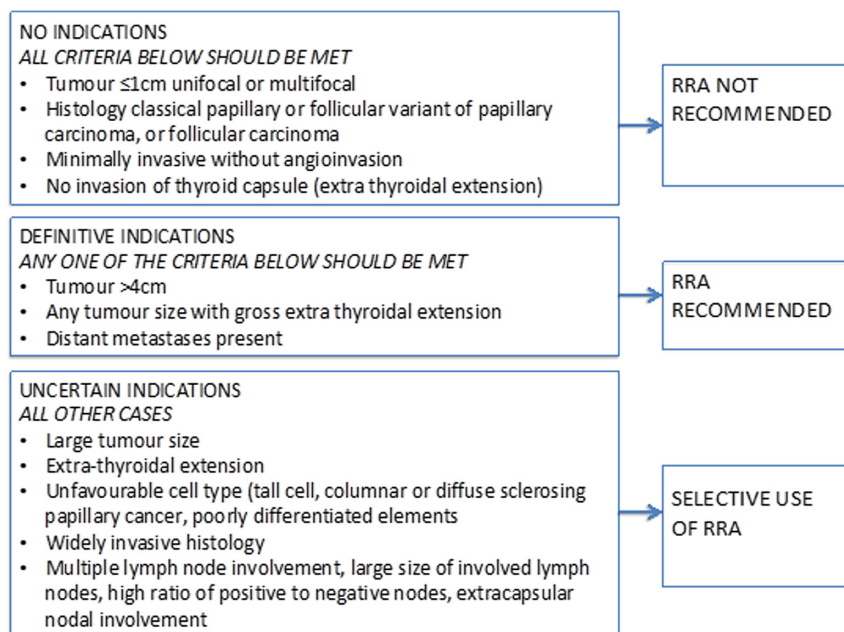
NO INDICATIONS
*ALL CRITERIA BELOW SHOULD BE MET*
- Tumour ≤1cm unifocal or multifocal
- Histology classical papillary or follicular variant of papillary carcinoma, or follicular carcinoma
- Minimally invasive without angioinvasion
- No invasion of thyroid capsule (extra thyroidal extension)

RRA NOT RECOMMENDED

DEFINITIVE INDICATIONS
*ANY ONE OF THE CRITERIA BELOW SHOULD BE MET*
- Tumour >4cm
- Any tumour size with gross extra thyroidal extension
- Distant metastases present

RRA RECOMMENDED

UNCERTAIN INDICATIONS
*ALL OTHER CASES*
- Large tumour size
- Extra-thyroidal extension
- Unfavourable cell type (tall cell, columnar or diffuse sclerosing papillary cancer, poorly differentiated elements
- Widely invasive histology
- Multiple lymph node involvement, large size of involved lymph nodes, high ratio of positive to negative nodes, extracapsular nodal involvement

SELECTIVE USE OF RRA